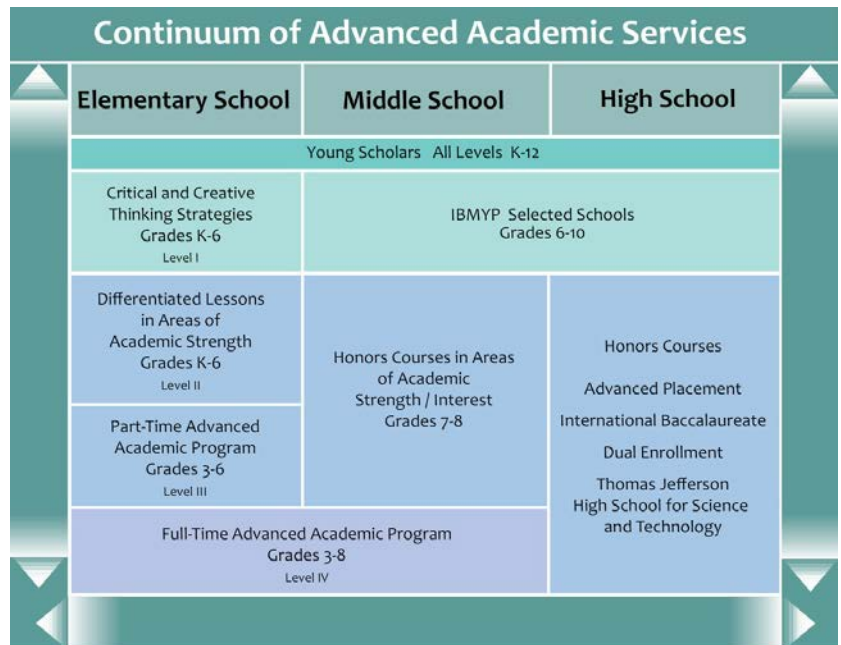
Continuum of Advanced Academic Services

Elementary School

Middle School

High School

Young Scholars All Levels K-12

Critical and Creative Thinking Strategies Grades K-6
Level I

IBMYP Selected Schools Grades 6-10

Differentiated Lessons in Areas of Academic Strength Grades K-6
Level II

Part-Time Advanced Academic Program Grades 3-6
Level III

Honors Courses in Areas of Academic Strength / Interest Grades 7-8

Honors Courses

Advanced Placement

International Baccalaureate

Dual Enrollment

Thomas Jefferson High School for Science and Technology

Full-Time Advanced Academic Program Grades 3-8
Level IV